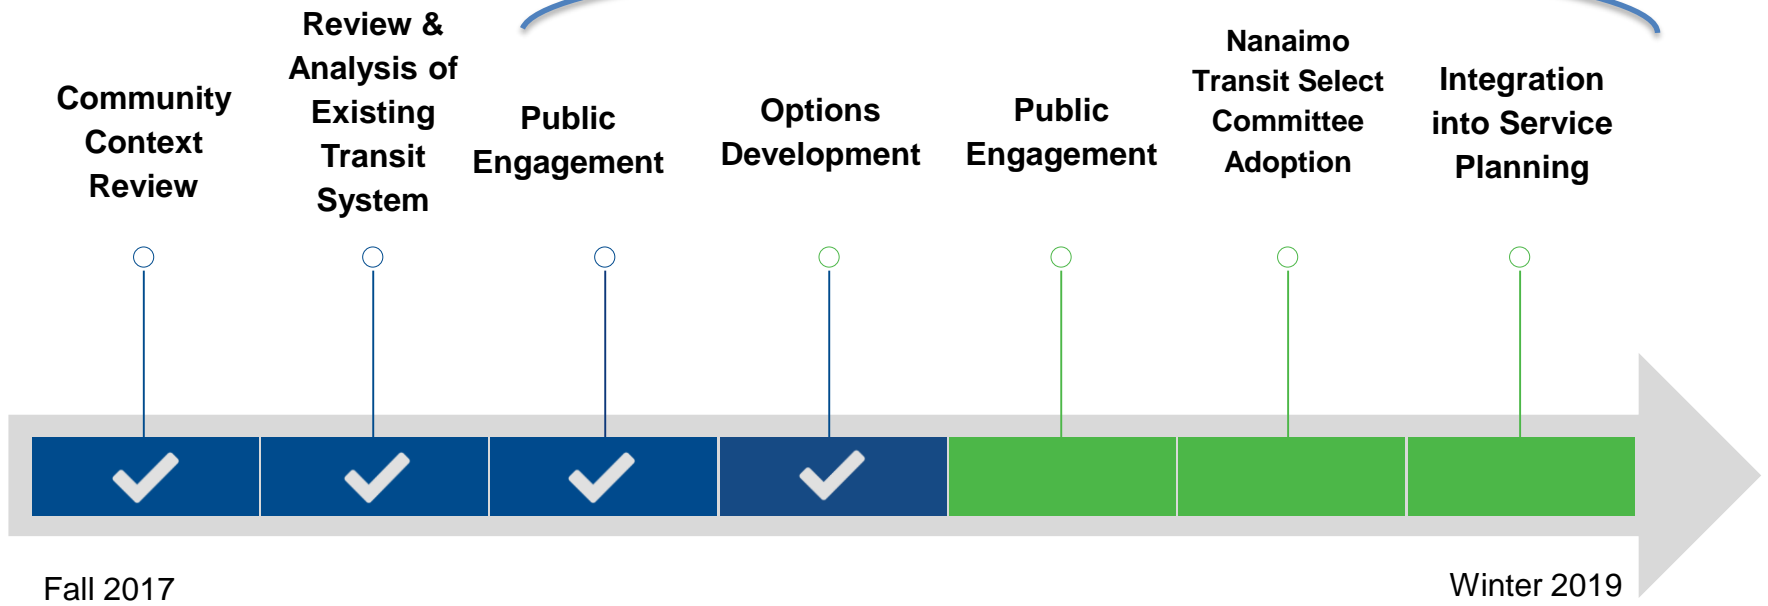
Community Context Review

Review & Analysis of Existing Transit System

Public Engagement

Options Development

Public Engagement

Nanaimo Transit Select Committee Adoption

Integration into Service Planning

Fall 2017

Winter 2019